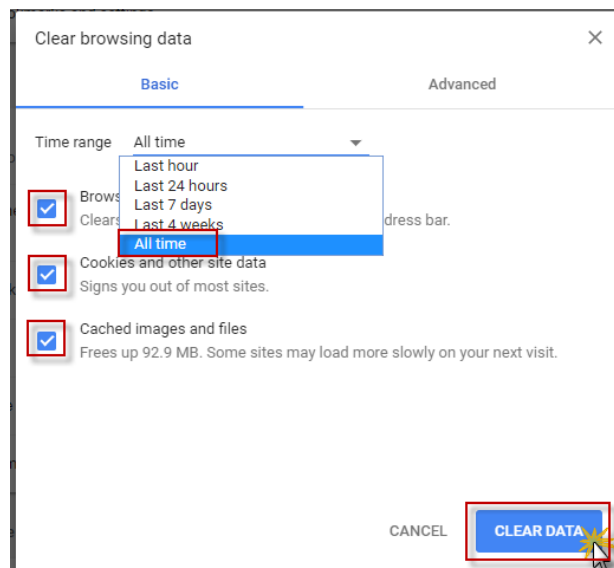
Clear browsing data

Basic

Advanced

Time range All time

Last hour
Last 24 hours
Last 7 days
Last 4 weeks
All time

Brows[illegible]
Clears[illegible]dress bar.

Cookies and other site data
Signs you out of most sites.

Cached images and files
Frees up 92.9 MB. Some sites may load more slowly on your next visit.

CANCEL

CLEAR DATA